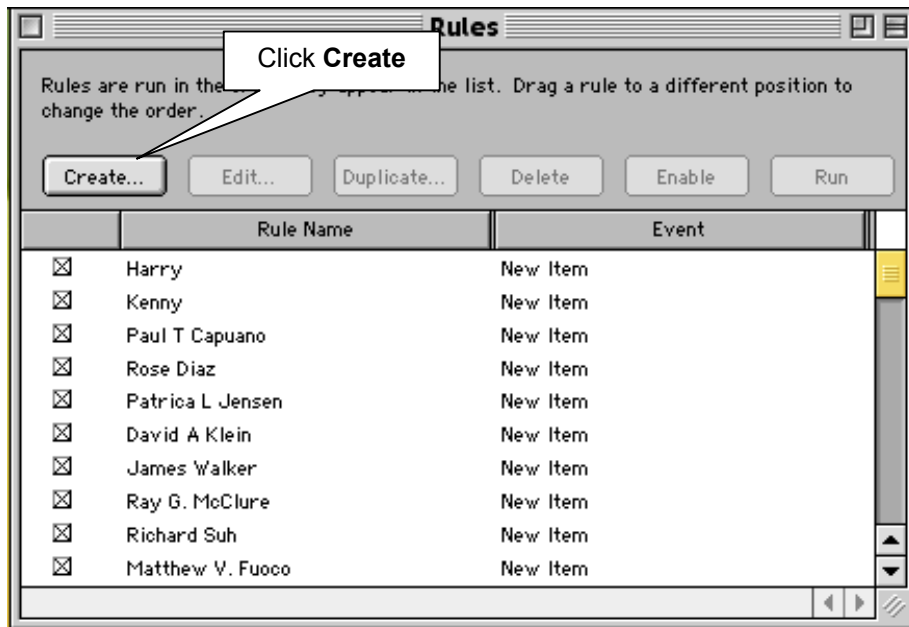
Rules

Click **Create**

Rules are run in the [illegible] appear in the list. Drag a rule to a different position to change the order.

Create... Edit... Duplicate... Delete Enable Run

| | Rule Name | Event |
|---|---|---|
| ☒ | Harry | New Item |
| ☒ | Kenny | New Item |
| ☒ | Paul T Capuano | New Item |
| ☒ | Rose Diaz | New Item |
| ☒ | Patrica L Jensen | New Item |
| ☒ | David A Klein | New Item |
| ☒ | James Walker | New Item |
| ☒ | Ray G. McClure | New Item |
| ☒ | Richard Suh | New Item |
| ☒ | Matthew V. Fuoco | New Item |